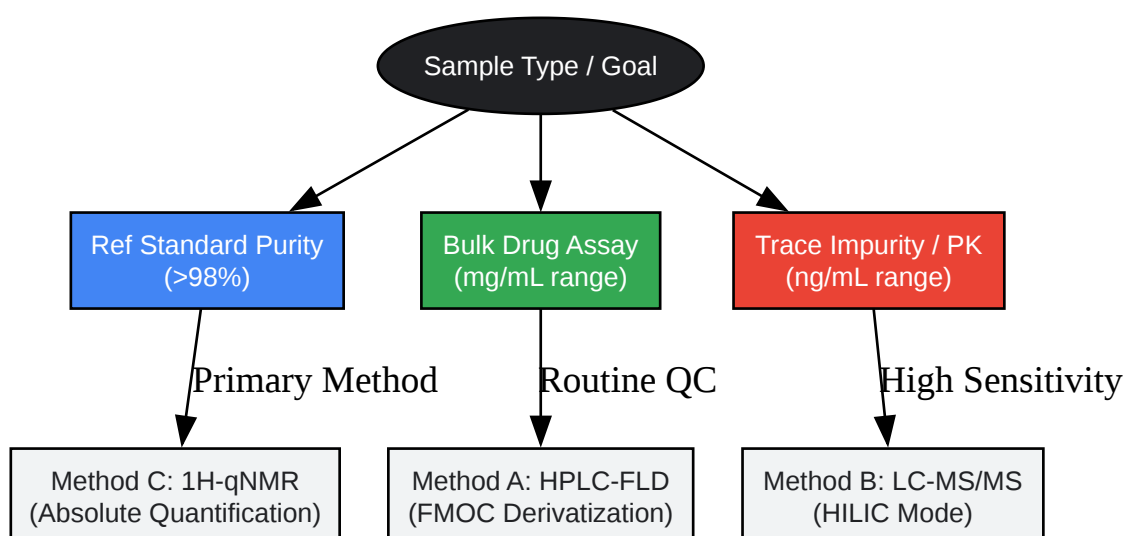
Sample Type / Goal

Ref Standard Purity (>98%)

Bulk Drug Assay (mg/mL range)

Trace Impurity / PK (ng/mL range)

Primary Method

Routine QC

High Sensitivity

Method C: 1H-qNMR (Absolute Quantification)

Method A: HPLC-FLD (FMOC Derivatization)

Method B: LC-MS/MS (HILIC Mode)